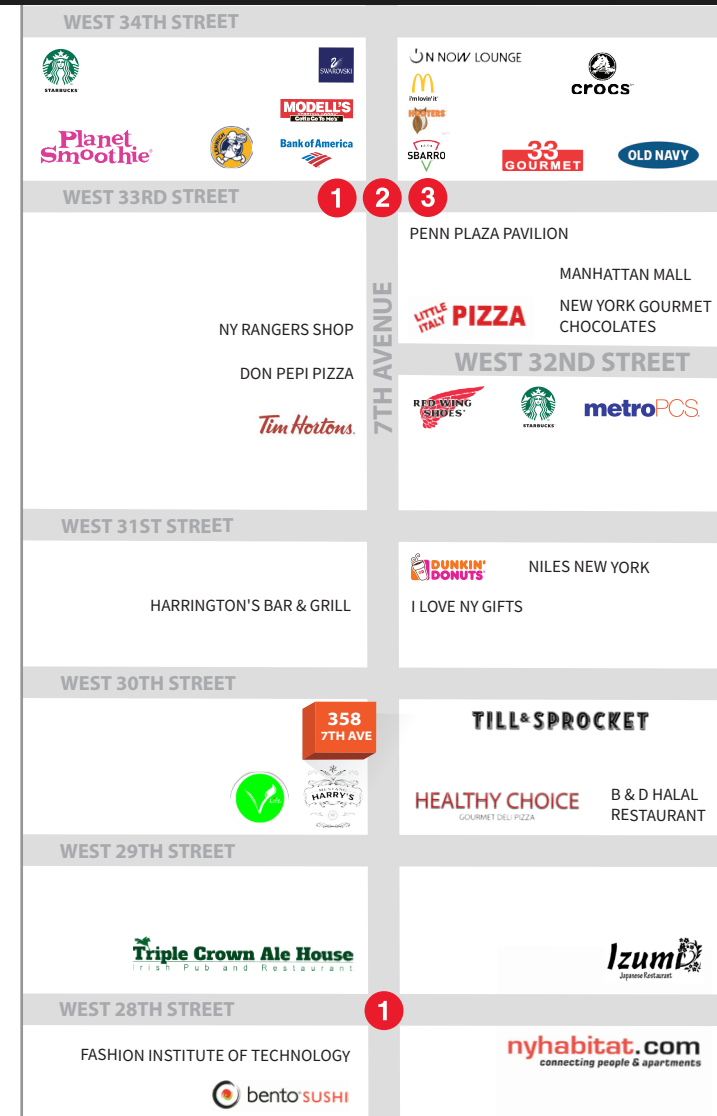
WEST 34TH STREET

STARBUCKS
SWAROVSKI
MODELL'S
Planet Smoothie
Bank of America

ON NOW LOUNGE
i'm lovin' it
HOOTERS
SBARRO
crocs
33 GOURMET
OLD NAVY

WEST 33RD STREET
1 2 3

PENN PLAZA PAVILION
MANHATTAN MALL
LITTLE ITALY PIZZA
NEW YORK GOURMET CHOCOLATES

7TH AVENUE

NY RANGERS SHOP
DON PEPI PIZZA
Tim Hortons.

WEST 32ND STREET
RED WING SHOES
STARBUCKS
metroPCS

WEST 31ST STREET

HARRINGTON'S BAR & GRILL

DUNKIN' DONUTS
NILES NEW YORK
I LOVE NY GIFTS

WEST 30TH STREET

358 7TH AVE
HARRY'S

TILL&SPROCKET
HEALTHY CHOICE
GOURMET DELI PIZZA
B & D HALAL RESTAURANT

WEST 29TH STREET

Triple Crown Ale House
Irish Pub and Restaurant

Izumi
Japanese Restaurant

WEST 28TH STREET
1

FASHION INSTITUTE OF TECHNOLOGY
bento SUSHI

nyhabitat.com
connecting people & apartments